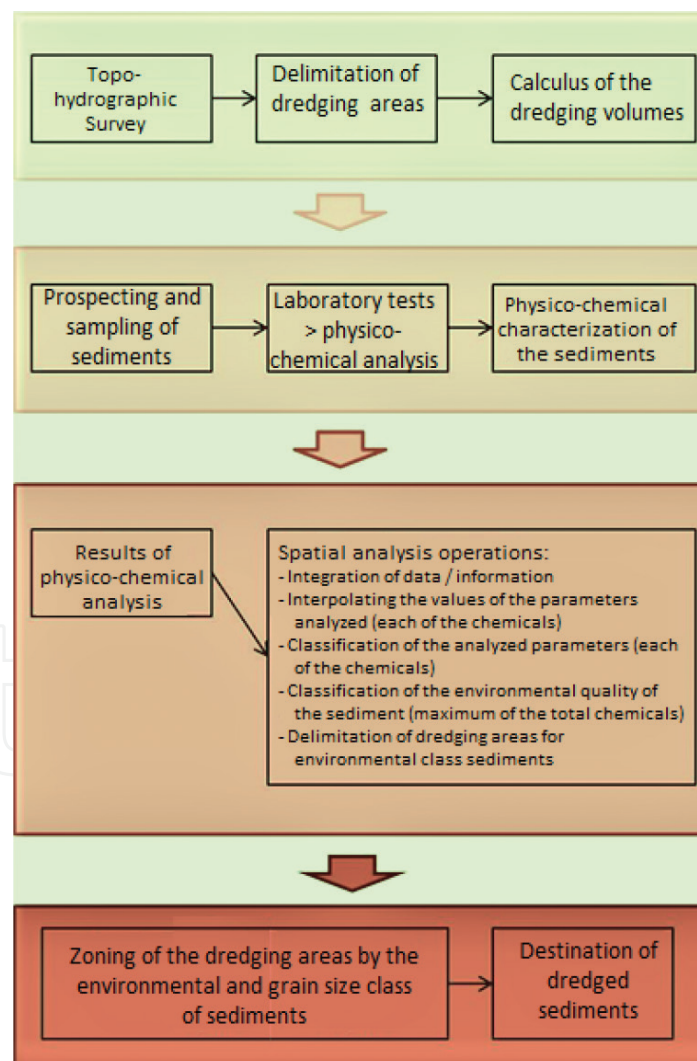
Topo-hydrographic Survey

Delimitation of dredging areas

Calculus of the dredging volumes

Prospecting and sampling of sediments

Laboratory tests > physico-chemical analysis

Physico-chemical characterization of the sediments

Results of physico-chemical analysis

Spatial analysis operations:
- Integration of data / information
- Interpolating the values of the parameters analyzed (each of the chemicals)
- Classification of the analyzed parameters (each of the chemicals)
- Classification of the environmental quality of the sediment (maximum of the total chemicals)
- Delimitation of dredging areas for environmental class sediments

Zoning of the dredging areas by the environmental and grain size class of sediments

Destination of dredged sediments